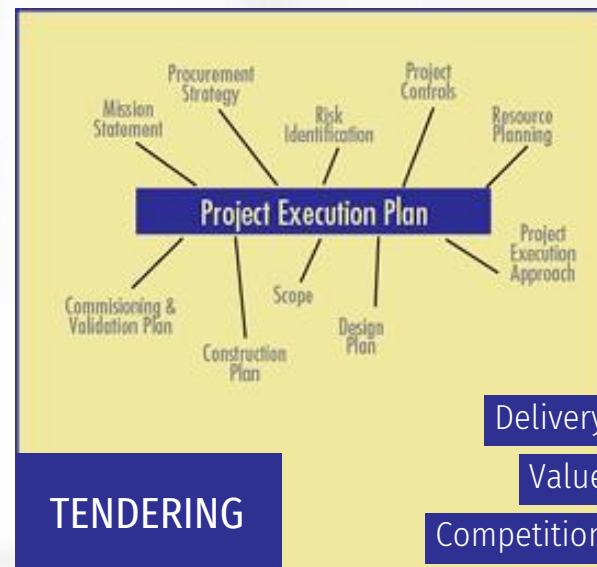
Procurement Strategy

Project Controls

Mission Statement

Risk Identification

Resource Planning

Project Execution Plan

Project Execution Approach

Commisioning & Validation Plan

Scope

Design Plan

Construction Plan

Delivery

Value

TENDERING

Competition